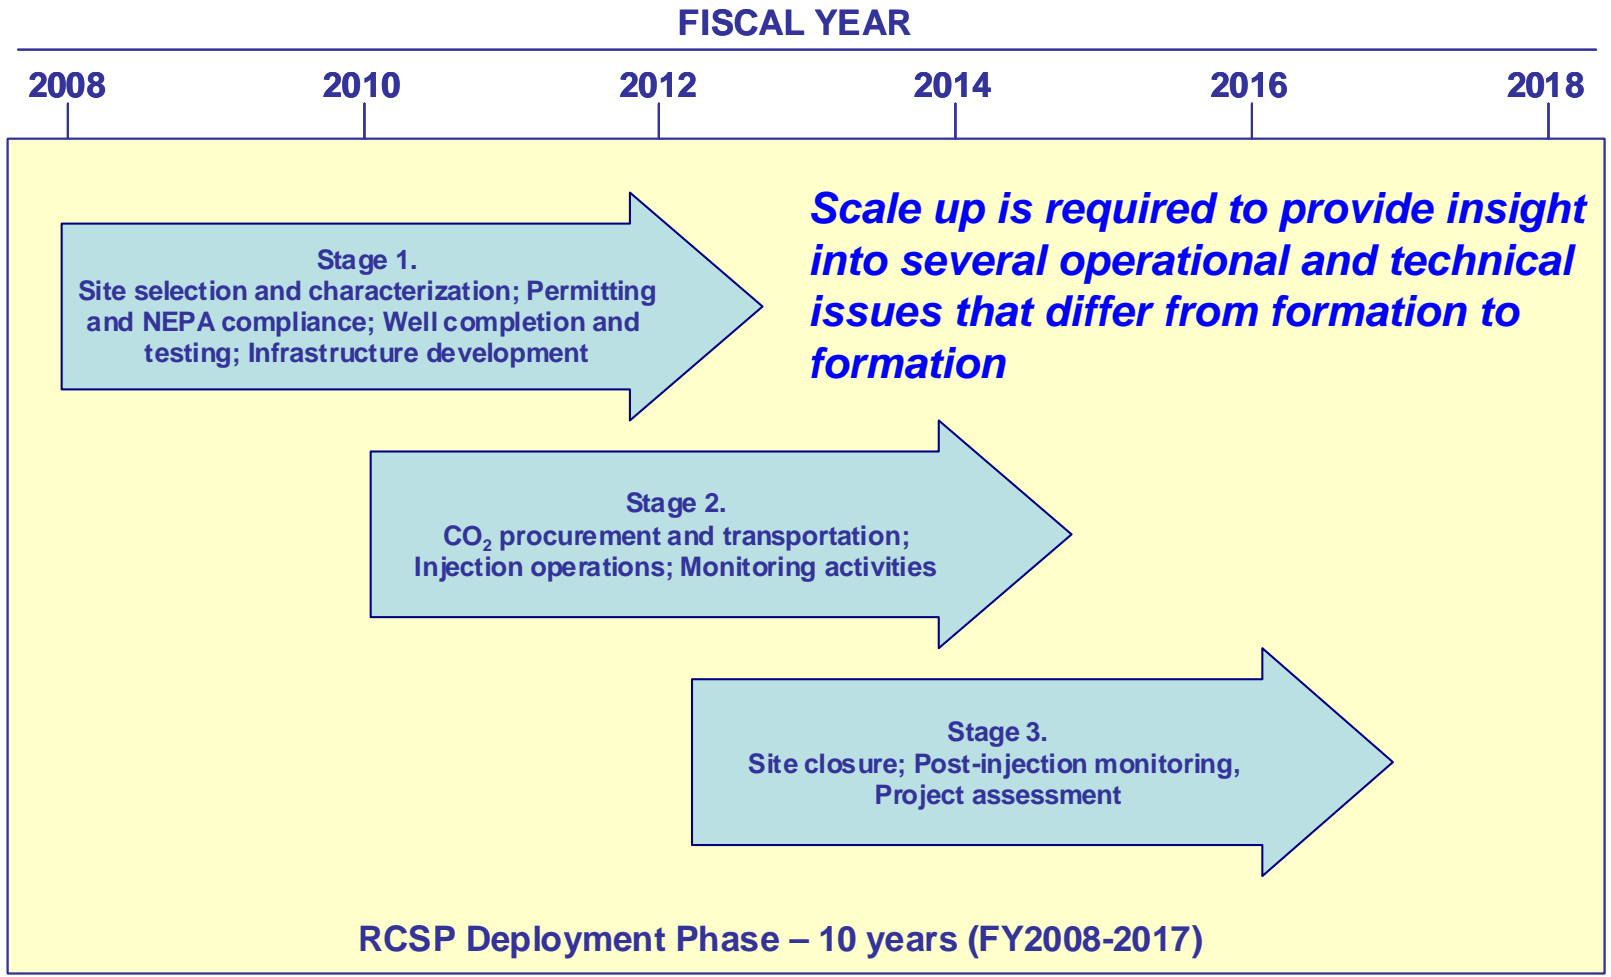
FISCAL YEAR

2008 2010 2012 2014 2016 2018

Stage 1.
Site selection and characterization; Permitting and NEPA compliance; Well completion and testing; Infrastructure development

Scale up is required to provide insight into several operational and technical issues that differ from formation to formation

Stage 2.
$CO_2$ procurement and transportation; Injection operations; Monitoring activities

Stage 3.
Site closure; Post-injection monitoring, Project assessment

RCSP Deployment Phase – 10 years (FY2008-2017)